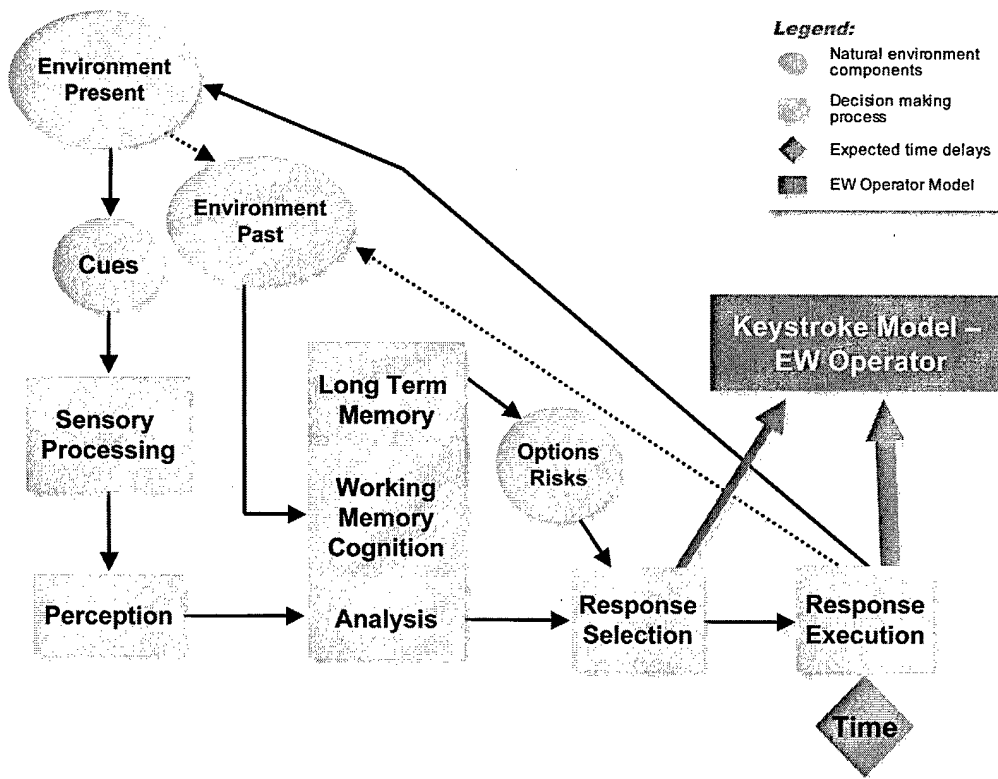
Legend:
Natural environment components
Decision making process
Expected time delays
EW Operator Model

Environment Present

Environment Past

Cues

Sensory Processing

Perception

Long Term Memory

Working Memory Cognition

Analysis

Options Risks

Keystroke Model – EW Operator

Response Selection

Response Execution

Time